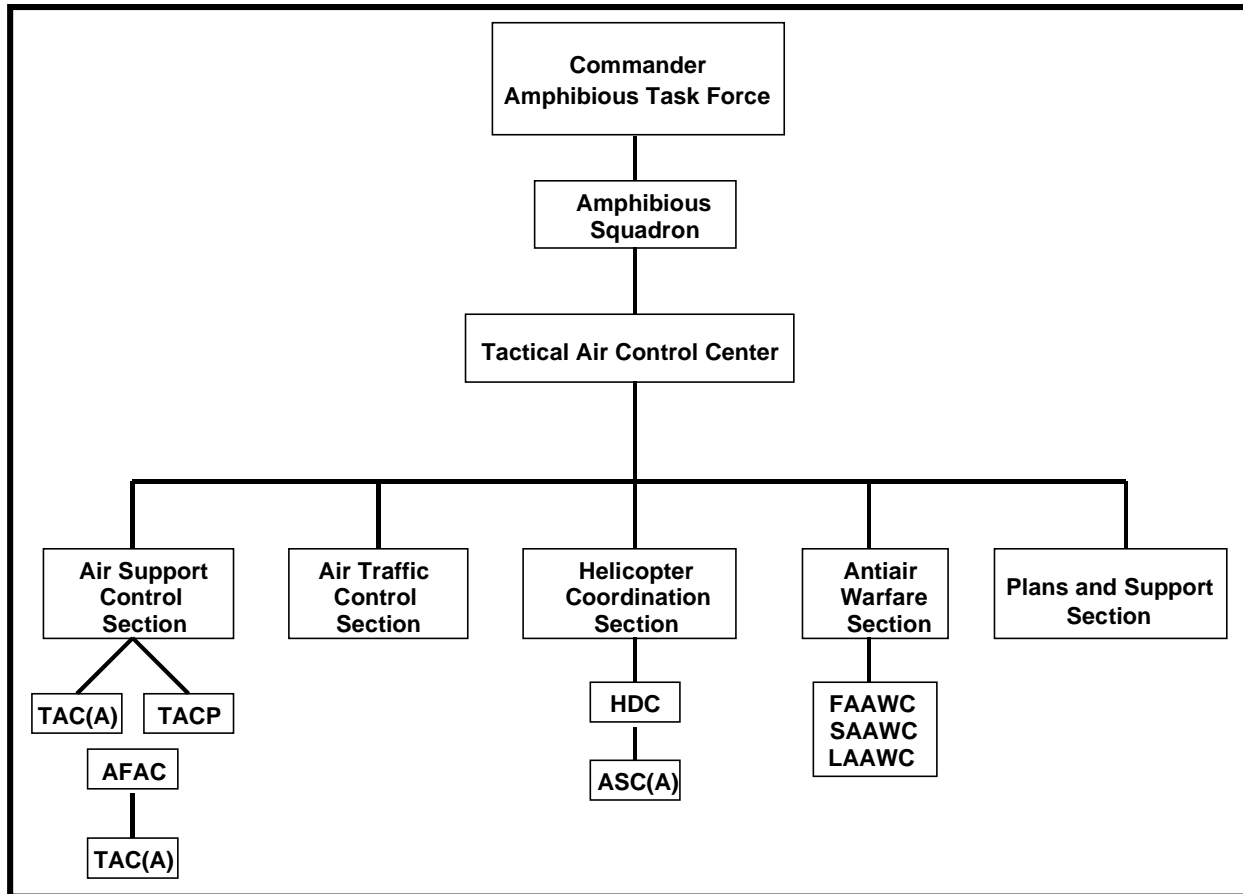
Commander Amphibious Task Force

Amphibious Squadron

Tactical Air Control Center

Air Support Control Section

Air Traffic Control Section

Helicopter Coordination Section

Antiair Warfare Section

Plans and Support Section

TAC(A)

TACP

AFAC

TAC(A)

HDC

ASC(A)

FAAWC
SAAWC
LAAWC